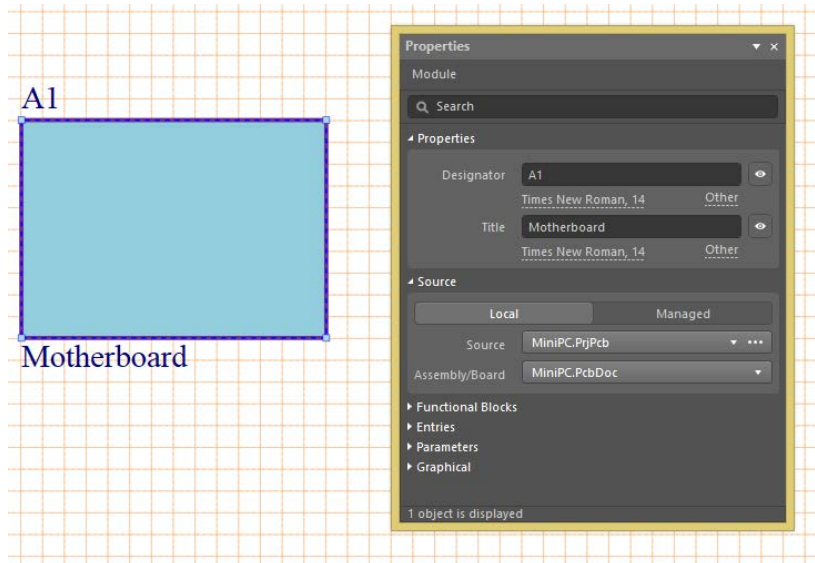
A1

Motherboard

Properties

Module

Search

Properties

Designator A1

Times New Roman, 14 Other

Title Motherboard

Times New Roman, 14 Other

Source

Local Managed

Source MiniPC.PrjPcb

Assembly/Board MiniPC.PcbDoc

Functional Blocks

Entries

Parameters

Graphical

1 object is displayed